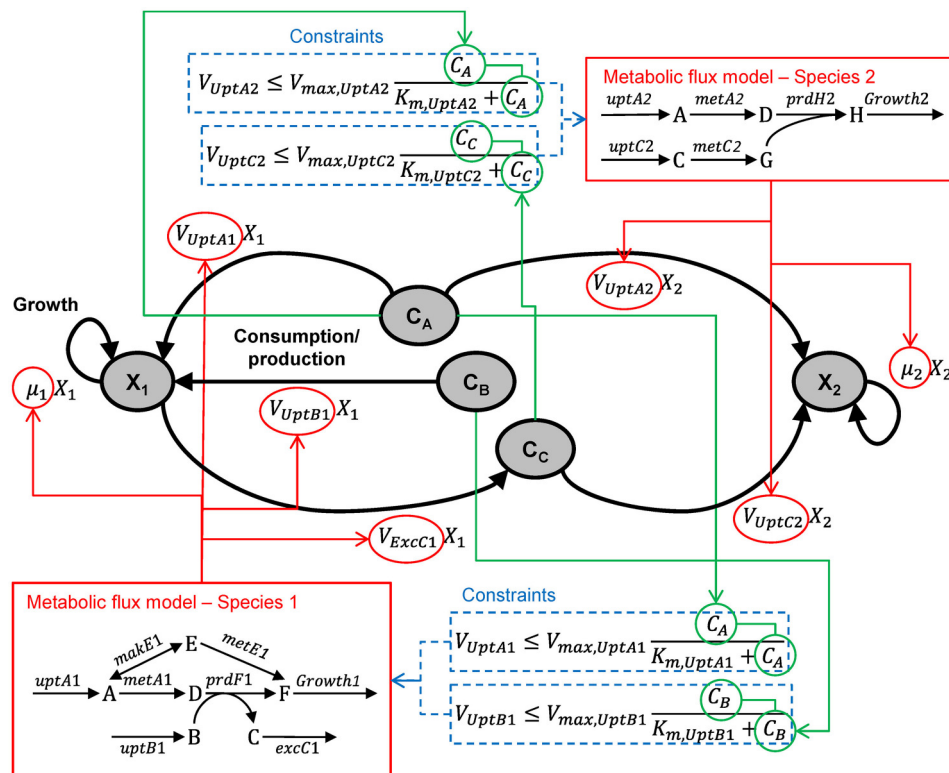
Constraints

$V_{UptA2} \leq V_{max,UptA2} \frac{C_A}{K_{m,UptA2} + C_A}$

$V_{UptC2} \leq V_{max,UptC2} \frac{C_C}{K_{m,UptC2} + C_C}$

Metabolic flux model – Species 2

uptA2 A metA2 D prdH2 H Growth2

uptC2 C metC2 G

$V_{UptA1} X_1$

$V_{UptA2} X_2$

Growth

$C_A$

Consumption/ production

$X_1$

$C_B$

$X_2$

$\mu_2 X_2$

$\mu_1 X_1$

$V_{UptB1} X_1$

$C_C$

$V_{UptC2} X_2$

$V_{ExcC1} X_1$

Metabolic flux model – Species 1

makeE1 E metE1

uptA1 A metA1 D prdF1 F Growth1

uptB1 B C excC1

Constraints

$V_{UptA1} \leq V_{max,UptA1} \frac{C_A}{K_{m,UptA1} + C_A}$

$V_{UptB1} \leq V_{max,UptB1} \frac{C_B}{K_{m,UptB1} + C_B}$